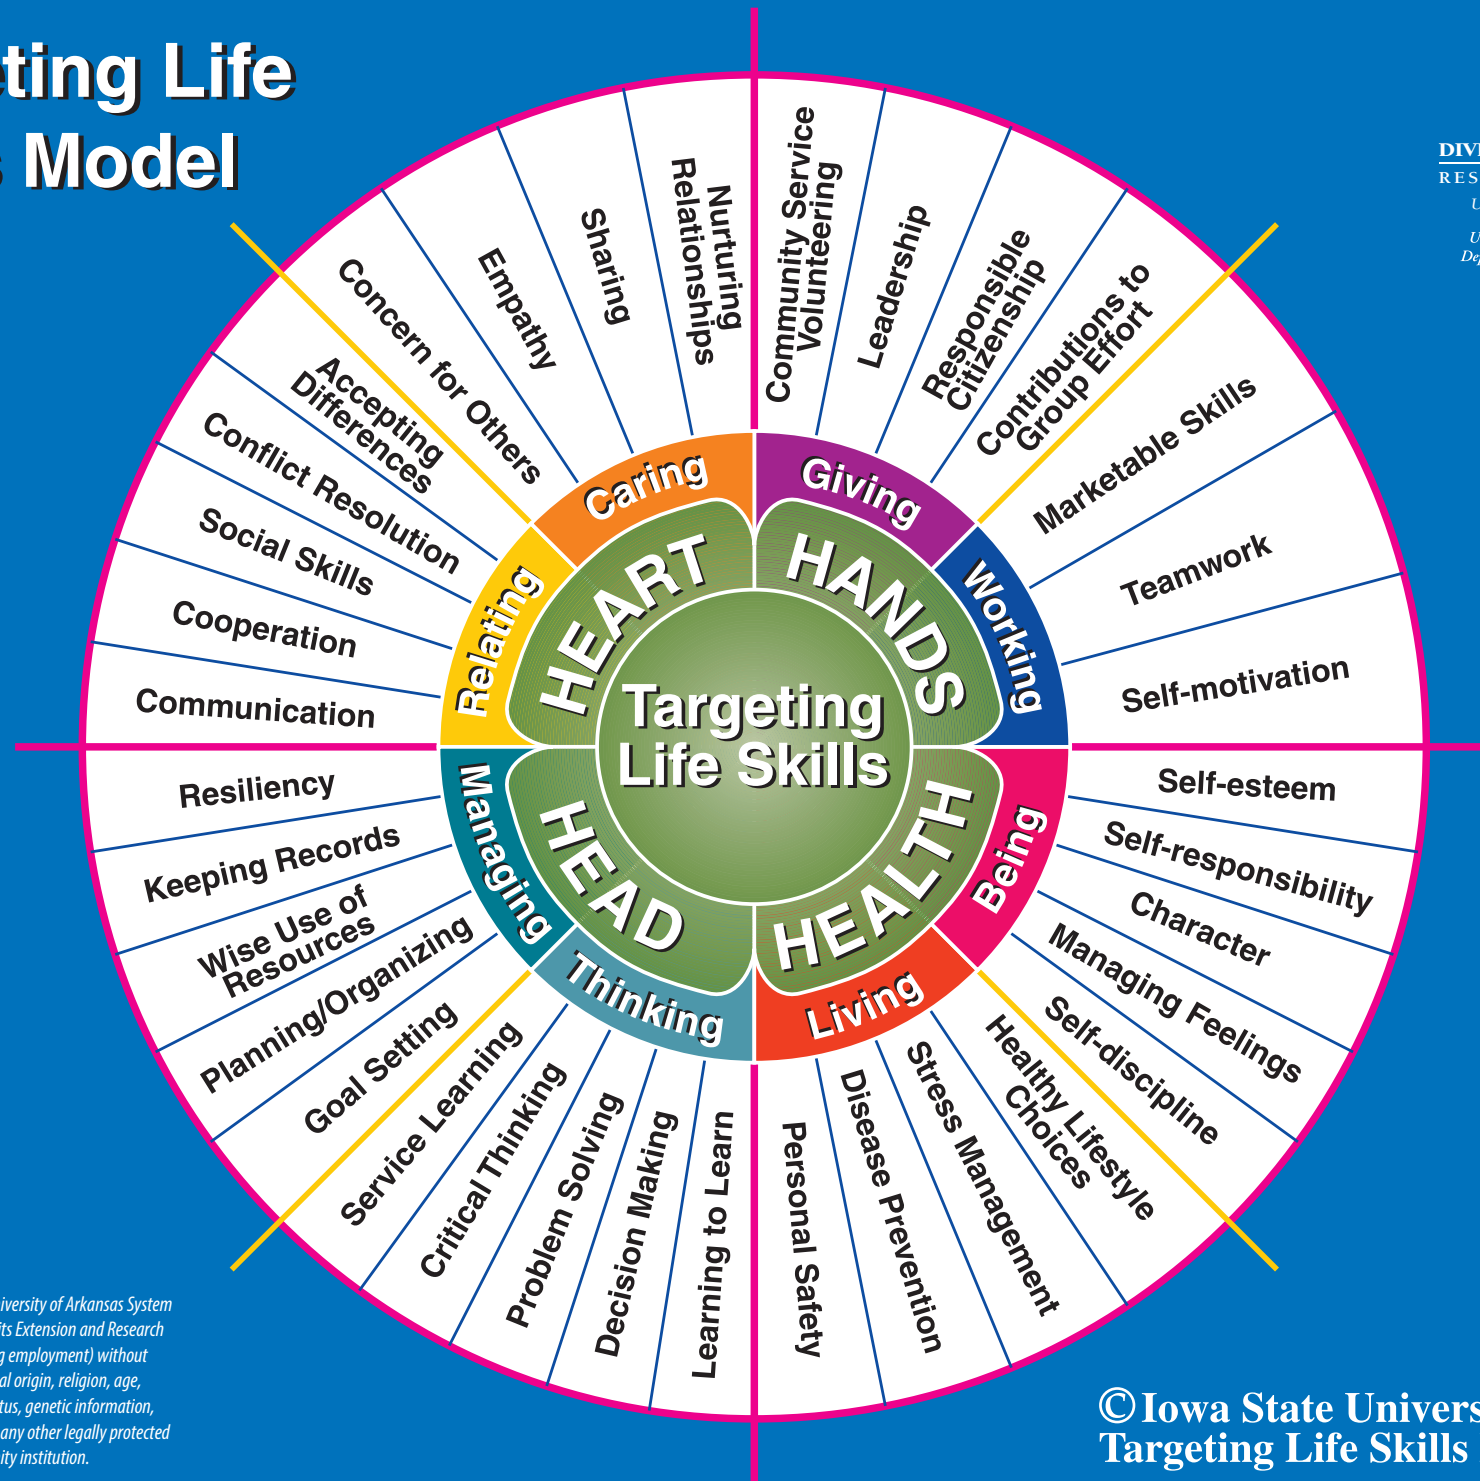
eting Life
s Model

DIV
RES
U
U
De

Nurturing Relationships
Sharing
Empathy
Concern for Others
Accepting Differences
Conflict Resolution
Social Skills
Cooperation
Communication

Community Service Volunteering
Leadership
Responsible Citizenship
Contributions to Group Effort
Marketable Skills
Teamwork
Self-motivation

Self-esteem
Self-responsibility
Character
Managing Feelings
Self-discipline
Healthy Lifestyle Choices
Stress Management
Disease Prevention
Personal Safety

Learning to Learn
Decision Making
Problem Solving
Critical Thinking
Service Learning
Goal Setting
Planning/Organizing
Wise Use of Resources
Keeping Records
Resiliency

Caring
Giving
Working
Being
Living
Thinking
Managing
Relating

HEART
HANDS
HEALTH
HEAD

Targeting Life Skills

iversity of Arkansas System its Extension and Research g employment) without al origin, religion, age, tus, genetic information, any other legally protected ity institution.

©Iowa State Univers
Targeting Life Skills